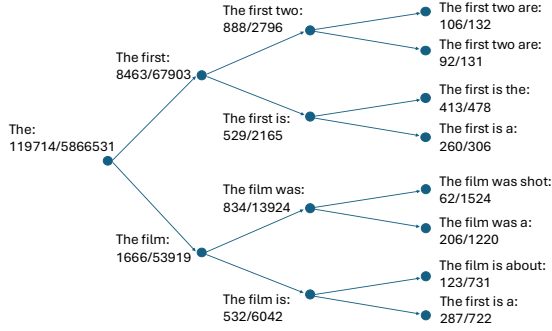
The:
119714/5866531

The first:
8463/67903

The first two:
888/2796

The first two are:
106/132

The first two are:
92/131

The first is:
529/2165

The first is the:
413/478

The first is a:
260/306

The film:
1666/53919

The film was:
834/13924

The film was shot:
62/1524

The film was a:
206/1220

The film is:
532/6042

The film is about:
123/731

The first is a:
287/722